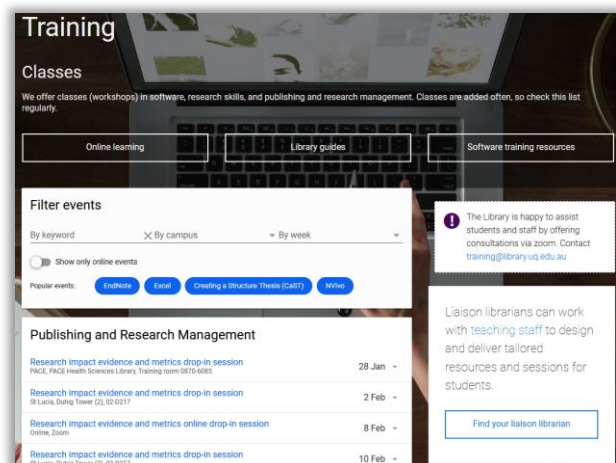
Training

Classes

We offer classes (workshops) in software, research skills, and publishing and research management. Classes are added often, so check this list regularly.

Online learning

Library guides

Software training resources

Filter events

By keyword

By campus

By week

Show only online events

Popular events:

EndNote

Excel

Creating a Structure Thesis (CaST)

NVivo

The Library is happy to assist students and staff by offering consultations via zoom. Contact training@library.uq.edu.au

Liaison librarians can work with teaching staff to design and deliver tailored resources and sessions for students.

Find your liaison librarian

Publishing and Research Management

Research impact evidence and metrics drop-in session
PACE, PACE Health Sciences Library, Training room 0870-6085
28 Jan

Research impact evidence and metrics drop-in session
St Lucia, Duhig Tower (2), 02-D217
2 Feb

Research impact evidence and metrics online drop-in session
Online, Zoom
8 Feb

Research impact evidence and metrics drop-in session
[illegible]
10 Feb